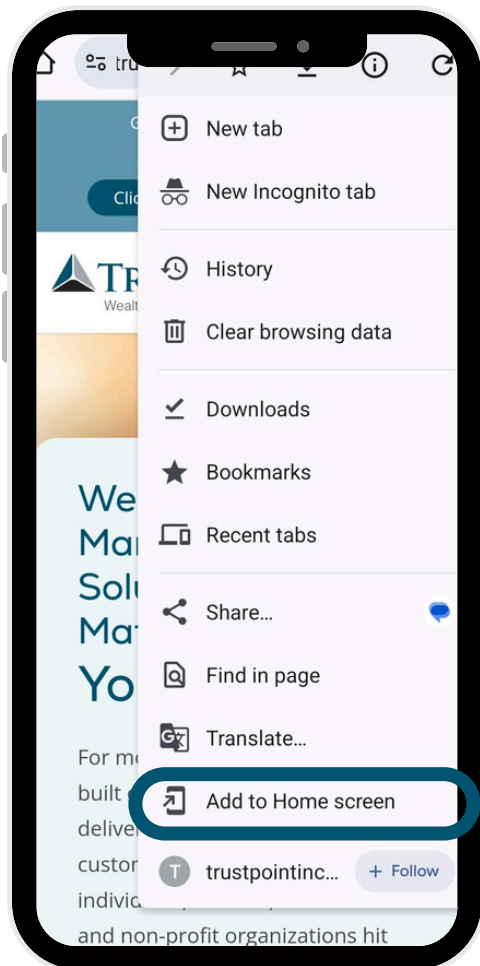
tru

C

Clic

TR

Wealt

We
Mar
Solu
Ma
Yo

For mo
built
delive
custo
indivi
and non-profit organizations hit

New tab

New Incognito tab

History

Clear browsing data

Downloads

Bookmarks

Recent tabs

Share...

Find in page

Translate...

Add to Home screen

T trustpointinc... + Follow